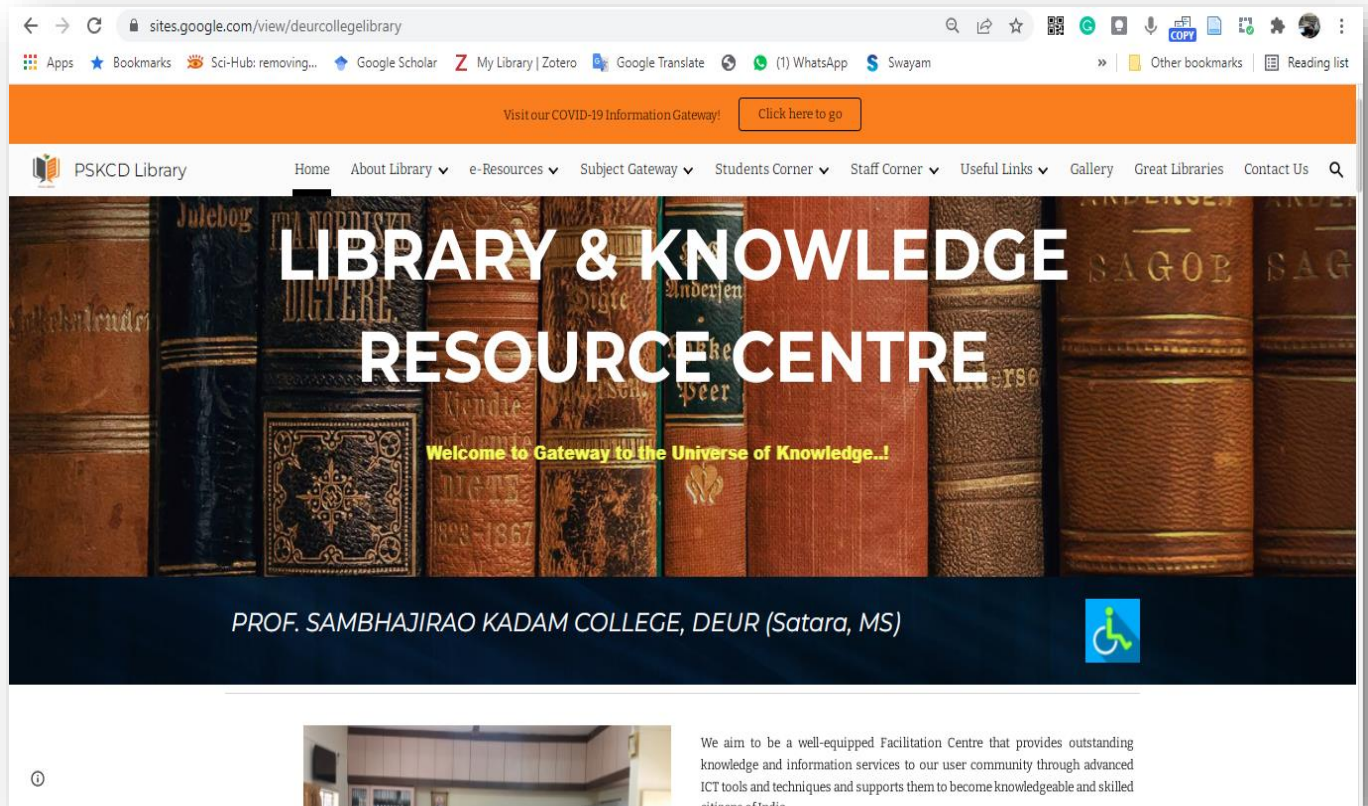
sites.google.com/view/deurcollegelibrary

COPY

Apps Bookmarks Sci-Hub: removing... Google Scholar My Library | Zotero Google Translate (1) WhatsApp Swayam » Other bookmarks Reading list

Visit our COVID-19 Information Gateway! Click here to go

PSKCD Library Home About Library e-Resources Subject Gateway Students Corner Staff Corner Useful Links Gallery Great Libraries Contact Us

LIBRARY & KNOWLEDGE RESOURCE CENTRE

Welcome to Gateway to the Universe of Knowledge..!

PROF. SAMBHAJIRAO KADAM COLLEGE, DEUR (Satara, MS)

We aim to be a well-equipped Facilitation Centre that provides outstanding knowledge and information services to our user community through advanced ICT tools and techniques and supports them to become knowledgeable and skilled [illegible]